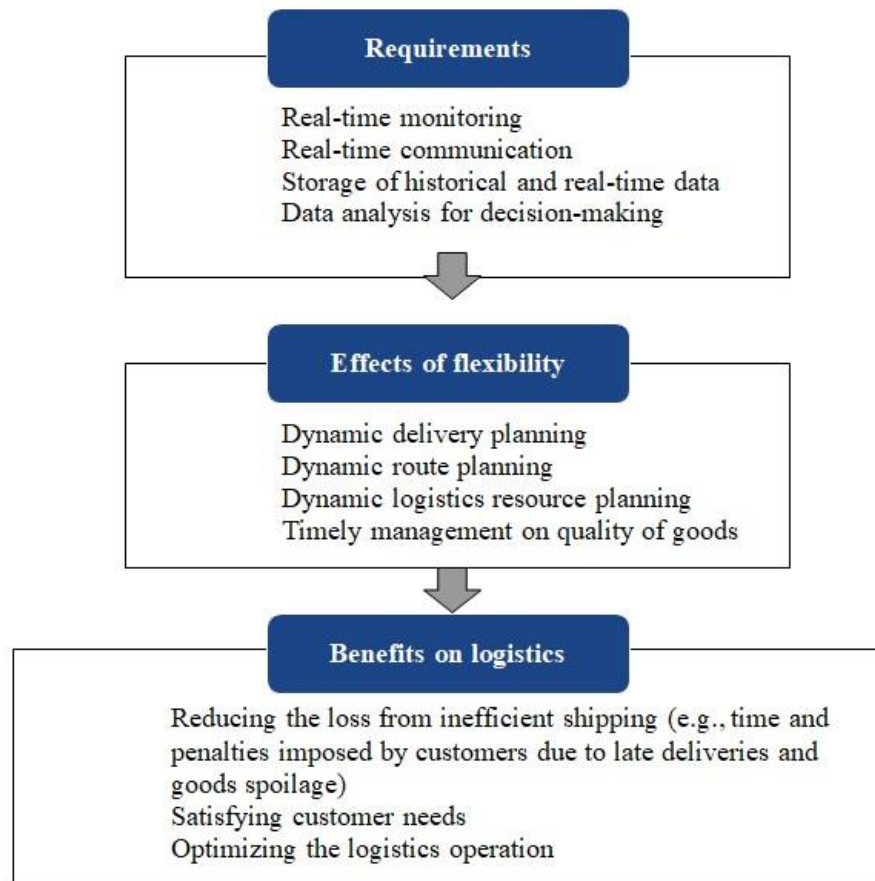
Requirements

Real-time monitoring
Real-time communication
Storage of historical and real-time data
Data analysis for decision-making

Effects of flexibility

Dynamic delivery planning
Dynamic route planning
Dynamic logistics resource planning
Timely management on quality of goods

Benefits on logistics

Reducing the loss from inefficient shipping (e.g., time and penalties imposed by customers due to late deliveries and goods spoilage)
Satisfying customer needs
Optimizing the logistics operation